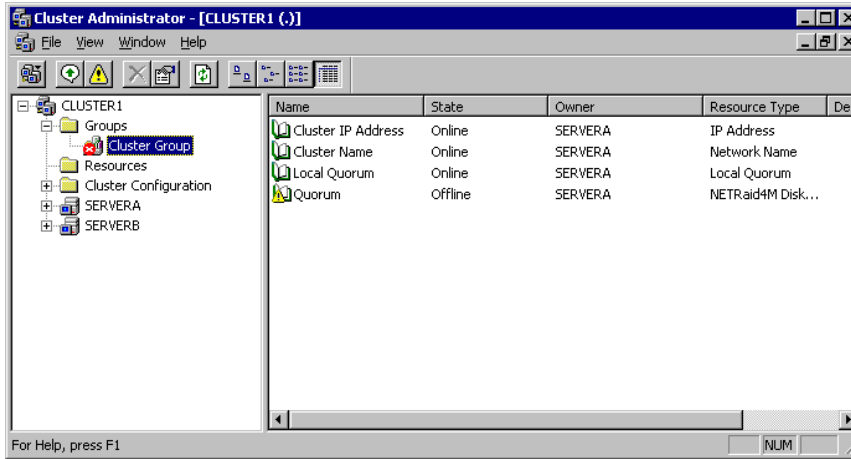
Cluster Administrator - [CLUSTER1 (.)]

File View Window Help

CLUSTER1
Groups
Cluster Group
Resources
Cluster Configuration
SERVERA
SERVERB

| Name | State | Owner | Resource Type | De |
|---|---|---|---|---|
| Cluster IP Address | Online | SERVERA | IP Address | |
| Cluster Name | Online | SERVERA | Network Name | |
| Local Quorum | Online | SERVERA | Local Quorum | |
| Quorum | Offline | SERVERA | NETRaid4M Disk... | |

For Help, press F1

NUM